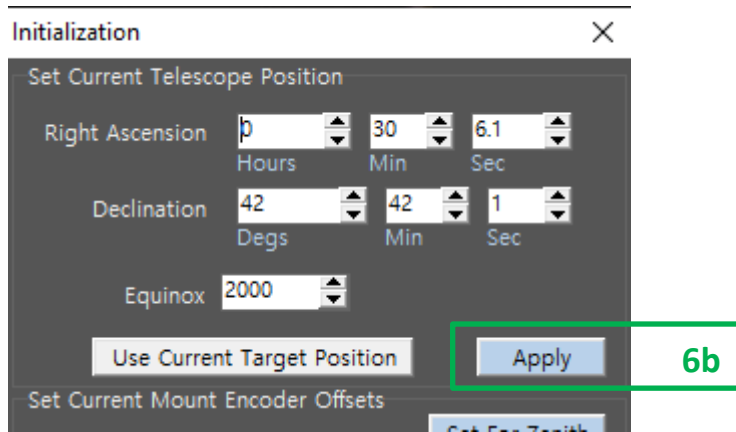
Initialization
X
Set Current Telescope Position
Right Ascension 0 Hours 30 Min 6.1 Sec
Declination 42 Degs 42 Min 1 Sec
Equinox 2000
Use Current Target Position
Apply
6b
Set Current Mount Encoder Offsets
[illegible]